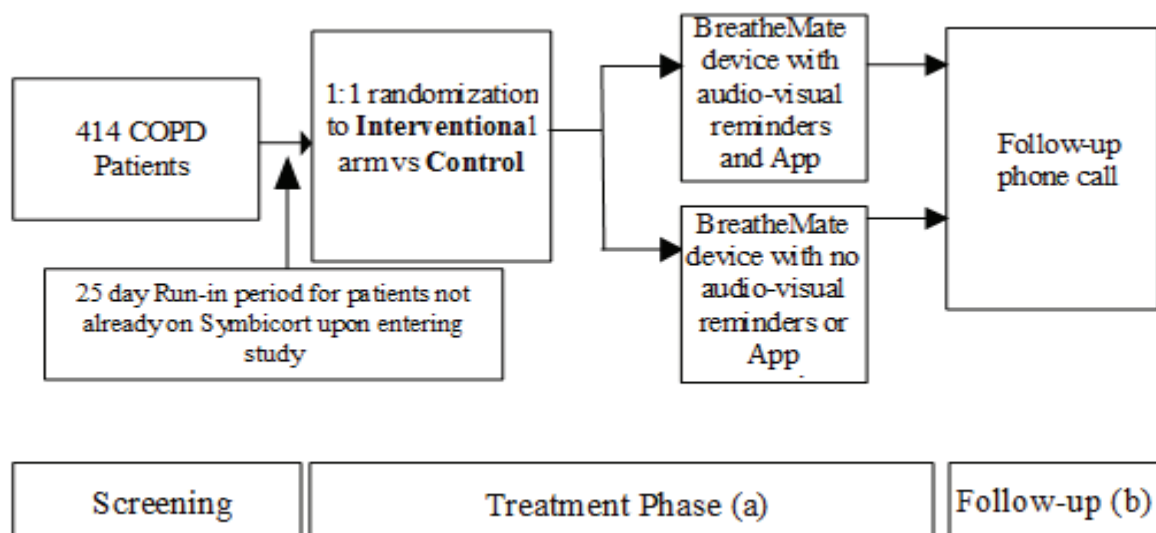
414 COPD Patients

25 day Run-in period for patients not already on Symbicort upon entering study

1:1 randomization to **Interventional** arm vs **Control**

BreatheMate device with audio-visual reminders and App

BreatheMate device with no audio-visual reminders or App

Follow-up phone call

Screening

Treatment Phase (a)

Follow-up (b)